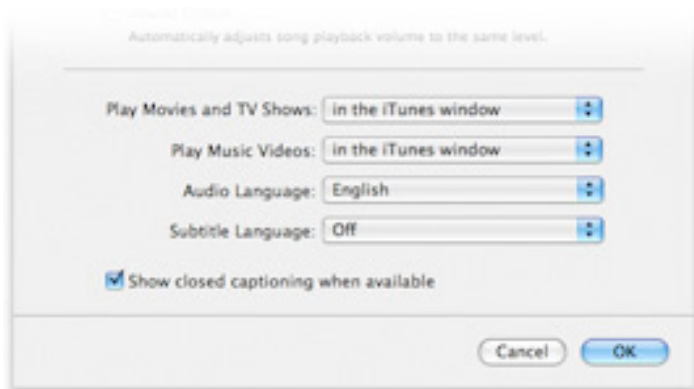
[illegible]

Automatically adjusts song playback volume to the same level.

Play Movies and TV Shows: in the iTunes window

Play Music Videos: in the iTunes window

Audio Language: English

Subtitle Language: Off

Show closed captioning when available

Cancel

OK